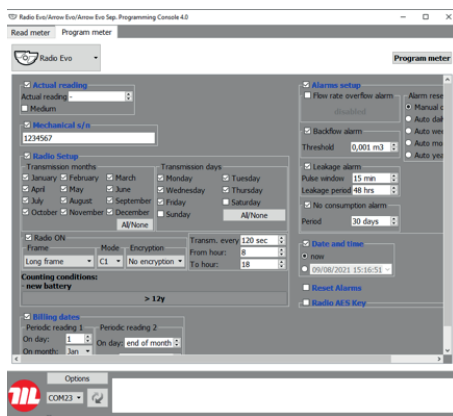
Radio Evo/Arrow Evo/Arrow Evo Sep. Programming Console 4.0

Read meter | Program meter

Radio Evo

Program meter

Actual reading
Actual reading -
Medium

Mechanical s/n
1234567

Radio Setup
Transmission months
January February March
April May June
July August September
October November December
All/None

Transmission days
Monday Tuesday
Wednesday Thursday
Friday Saturday
Sunday
All/None

Radio ON
Frame | Mode | Encryption
Long frame | C1 | No encryption

Transm. every 120 sec
From hour: 8
To hour: 18

Counting conditions:
- new battery

> 12y

Billing dates
Periodic reading 1
On day: 1
On month: Jan
Periodic reading 2
On day: end of month

Alarms setup
Flow rate overflow alarm
disabled

Alarm rese
Manual c
Auto dai
Auto we
Auto mo
Auto yea

Backflow alarm
Threshold 0,001 m3

Leakage alarm
Pulse window 15 min
Leakage period 48 hrs

No consumption alarm
Period 30 days

Date and time
now
09/08/2021 15:16:51

Reset Alarms

Radio AES Key

Options
COM23